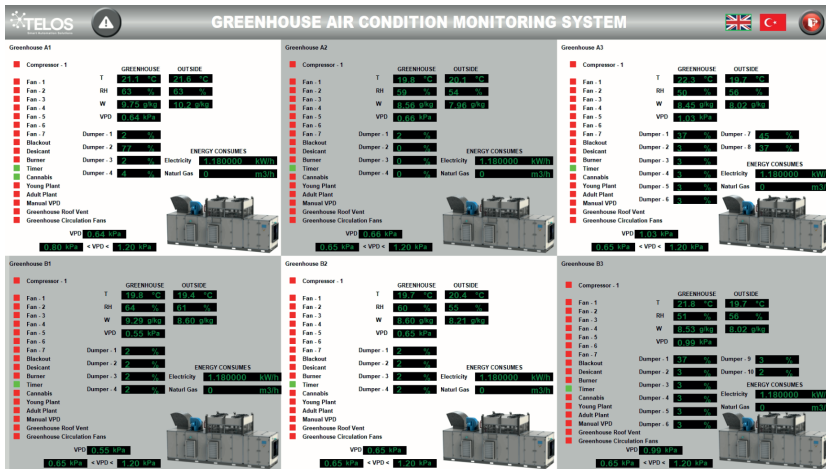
TELOS

GREENHOUSE AIR CONDITION MONITORING SYSTEM

Greenhouse A1

Compressor - 1
Fan - 1
Fan - 2
Fan - 3
Fan - 4
Fan - 5
Fan - 6
Fan - 7
Blackout
Desicant
Burner
Timer
Cannabis
Young Plant
Adult Plant
Manual VPD
Greenhouse Roof Vent
Greenhouse Circulation Fans

| | GREENHOUSE | OUTSIDE |
|---|---|---|
| T | 21.1 °C | 21.6 °C |
| RH | 63 % | 63 % |
| W | 9.75 g/kg | 10.2 g/kg |
| VPD | 0.64 kPa | |

Dumper - 1 2 %
Dumper - 2 77 %
Dumper - 3 2 %
Dumper - 4 4 %

ENERGY CONSUMES
Electricity 1.180000 kW/h
Naturl Gas 0 m3/h

VPD 0.64 kPa
0.80 kPa < VPD < 1.20 kPa

Greenhouse A2

Compressor - 1
Fan - 1
Fan - 2
Fan - 3
Fan - 4
Fan - 5
Fan - 6
Fan - 7
Blackout
Desicant
Burner
Timer
Cannabis
Young Plant
Adult Plant
Manual VPD
Greenhouse Roof Vent
Greenhouse Circulation Fans

| | GREENHOUSE | OUTSIDE |
|---|---|---|
| T | 19.8 °C | 20.1 °C |
| RH | 59 % | 54 % |
| W | 8.56 g/kg | 7.96 g/kg |
| VPD | 0.66 kPa | |

Dumper - 1 2 %
Dumper - 2 0 %
Dumper - 3 0 %
Dumper - 4 0 %

ENERGY CONSUMES
Electricity 1.180000 kW/h
Naturl Gas 0 m3/h

VPD 0.66 kPa
0.65 kPa < VPD < 1.20 kPa

Greenhouse A3

Compressor - 1
Fan - 1
Fan - 2
Fan - 3
Fan - 4
Fan - 5
Fan - 6
Fan - 7
Blackout
Desicant
Burner
Timer
Cannabis
Young Plant
Adult Plant
Manual VPD
Greenhouse Roof Vent
Greenhouse Circulation Fans

| | GREENHOUSE | OUTSIDE |
|---|---|---|
| T | 22.3 °C | 19.7 °C |
| RH | 50 % | 56 % |
| W | 8.45 g/kg | 8.02 g/kg |
| VPD | 1.03 kPa | |

Dumper - 1 37 %
Dumper - 2 3 %
Dumper - 3 3 %
Dumper - 4 3 %
Dumper - 5 3 %
Dumper - 6 3 %
Dumper - 7 45 %
Dumper - 8 37 %

ENERGY CONSUMES
Electricity 1.180000 kW
Naturl Gas 0 m

VPD 1.03 kPa
0.65 kPa < VPD < 1.20 kPa

Greenhouse B1

Compressor - 1
Fan - 1
Fan - 2
Fan - 3
Fan - 4
Fan - 5
Fan - 6
Fan - 7
Blackout
Desicant
Burner
Timer
Cannabis
Young Plant
Adult Plant
Manual VPD
Greenhouse Roof Vent
Greenhouse Circulation Fans

| | GREENHOUSE | OUTSIDE |
|---|---|---|
| T | 19.8 °C | 19.4 °C |
| RH | 64 % | 61 % |
| W | 9.20 g/kg | 8.60 g/kg |
| VPD | 0.55 kPa | |

Dumper - 1 2 %
Dumper - 2 2 %
Dumper - 3 2 %
Dumper - 4 2 %

ENERGY CONSUMES
Electricity 1.180000 kW/h
Naturl Gas 0 m3/h

VPD 0.55 kPa
0.65 kPa < VPD < 1.20 kPa

Greenhouse B2

Compressor - 1
Fan - 1
Fan - 2
Fan - 3
Fan - 4
Fan - 5
Fan - 6
Fan - 7
Blackout
Desicant
Burner
Timer
Cannabis
Young Plant
Adult Plant
Manual VPD
Greenhouse Roof Vent
Greenhouse Circulation Fans

| | GREENHOUSE | OUTSIDE |
|---|---|---|
| T | 19.7 °C | 20.4 °C |
| RH | 60 % | 55 % |
| W | 8.60 g/kg | 8.21 g/kg |
| VPD | 0.65 kPa | |

Dumper - 1 2 %
Dumper - 2 2 %
Dumper - 3 2 %
Dumper - 4 2 %

ENERGY CONSUMES
Electricity 1.180000 kW/h
Naturl Gas 0 m3/h

VPD 0.65 kPa
0.65 kPa < VPD < 1.20 kPa

Greenhouse B3

Compressor - 1
Fan - 1
Fan - 2
Fan - 3
Fan - 4
Fan - 5
Fan - 6
Fan - 7
Blackout
Desicant
Burner
Timer
Cannabis
Young Plant
Adult Plant
Manual VPD
Greenhouse Roof Vent
Greenhouse Circulation Fans

| | GREENHOUSE | OUTSIDE |
|---|---|---|
| T | 21.8 °C | 19.7 °C |
| RH | 51 % | 56 % |
| W | 8.53 g/kg | 8.02 g/kg |
| VPD | 0.99 kPa | |

Dumper - 1 37 %
Dumper - 2 3 %
Dumper - 3 3 %
Dumper - 4 3 %
Dumper - 5 3 %
Dumper - 6 3 %
Dumper - 9 3 %
Dumper - 10 2 %

ENERGY CONSUMES
Electricity 1.180000 kW
Naturl Gas 0 m

VPD 0.99 kPa
0.65 kPa < VPD < 1.20 kPa